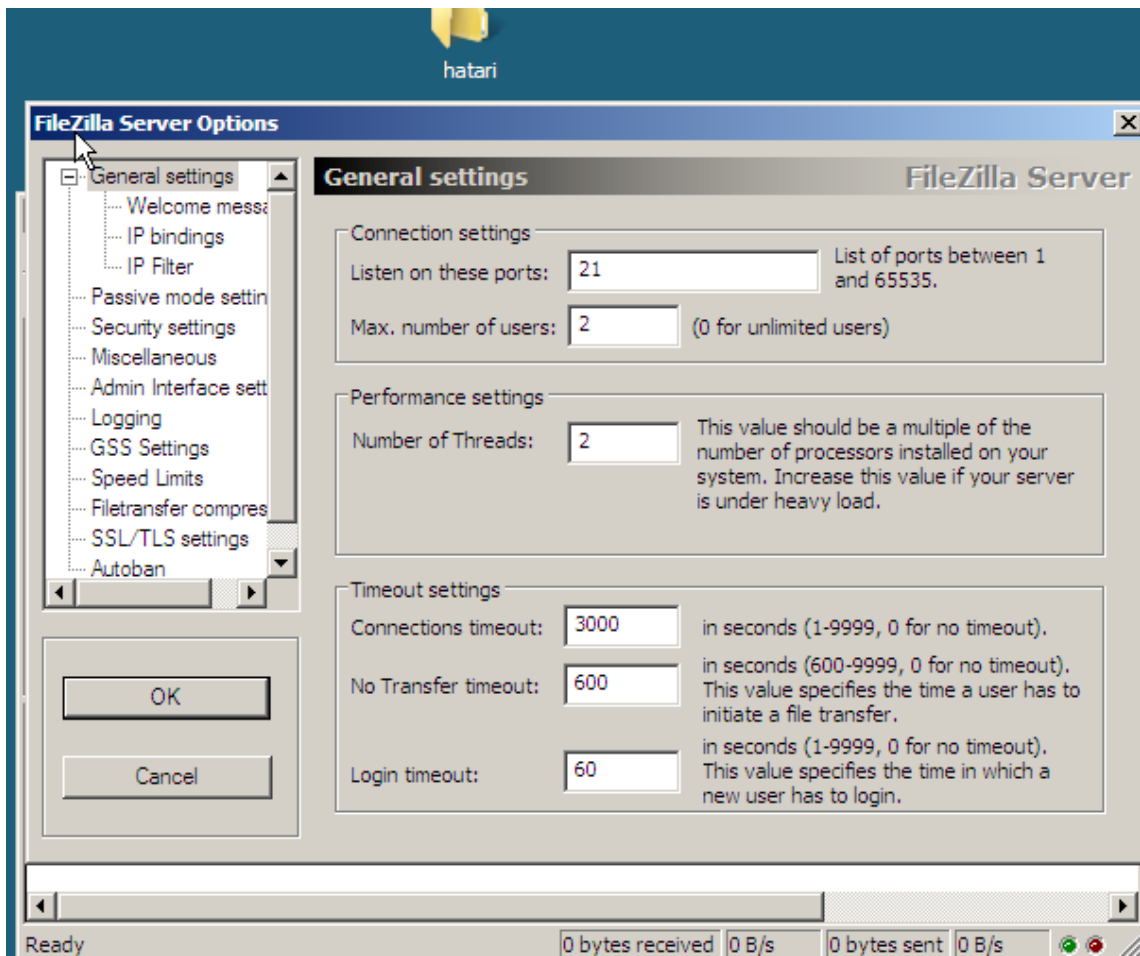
hatari

FileZilla Server Options

General settings
Welcome messa
IP bindings
IP Filter
Passive mode settin
Security settings
Miscellaneous
Admin Interface sett
Logging
GSS Settings
Speed Limits
Filetransfer compres
SSL/TLS settings
Autoban

OK

Cancel

General settings

FileZilla Server

Connection settings

Listen on these ports: 21 List of ports between 1 and 65535.

Max. number of users: 2 (0 for unlimited users)

Performance settings

Number of Threads: 2 This value should be a multiple of the number of processors installed on your system. Increase this value if your server is under heavy load.

Timeout settings

Connections timeout: 3000 in seconds (1-9999, 0 for no timeout).

No Transfer timeout: 600 in seconds (600-9999, 0 for no timeout). This value specifies the time a user has to initiate a file transfer.

Login timeout: 60 in seconds (1-9999, 0 for no timeout). This value specifies the time in which a new user has to login.

Ready 0 bytes received 0 B/s 0 bytes sent 0 B/s